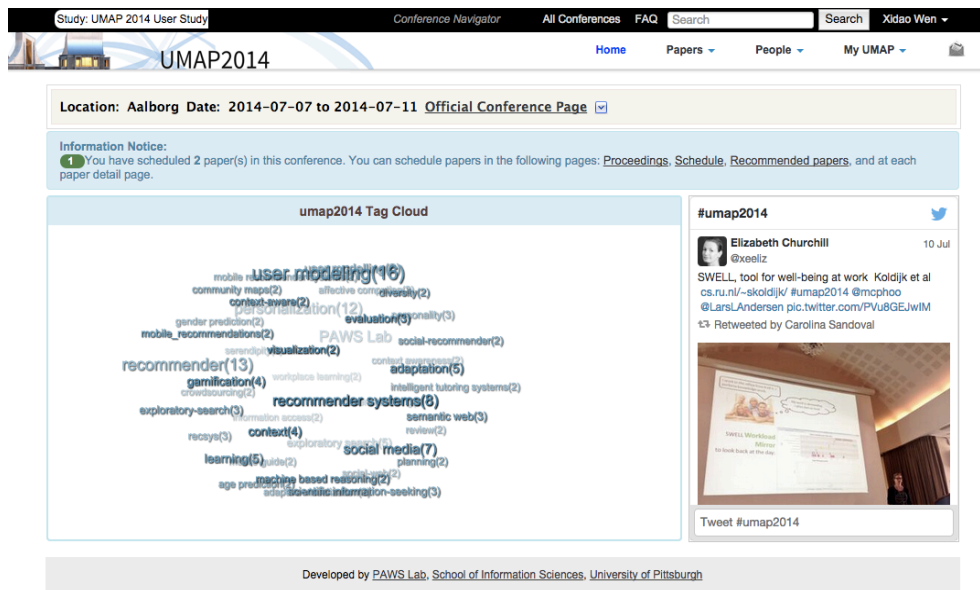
Study: UMAP 2014 User Study

Conference Navigator

All Conferences FAQ Search Search Xidao Wen

UMAP2014

Home Papers People My UMAP

Location: Aalborg Date: 2014-07-07 to 2014-07-11 Official Conference Page

Information Notice:
1 You have scheduled 2 paper(s) in this conference. You can schedule papers in the following pages: Proceedings, Schedule, Recommended papers, and at each paper detail page.

umap2014 Tag Cloud

user modeling(16)
mobile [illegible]
community maps(2)
affective computing(2)
diversity(2)
context-aware(2)
personalization(12)
evaluation(3)
personality(3)
gender prediction(2)
mobile_recommendations(2)
PAWS Lab
social-recommender(2)
serendipity
visualization(2)
recommender(13)
context awareness(2)
adaptation(5)
gamification(4)
workplace learning(2)
crowdsourcing(2)
intelligent tutoring systems(2)
recommender systems(8)
exploratory-search(3)
information access(2)
semantic web(3)
review(2)
recsys(3)
context(4)
exploratory search(5)
social media(7)
learning(5)
guide(2)
planning(2)
social web(2)
machine based reasoning(2)
age prediction(2)
adaptive
scientific information-seeking(3)

#umap2014

Elizabeth Churchill
@xeeliz
10 Jul
SWELL, tool for well-being at work Koldijk et al cs.ru.nl/~skoldijk/ #umap2014 @mcphoo @LarsLAndersen pic.twitter.com/PVu8GEJwIM
Retweeted by Carolina Sandoval

SWELL Workload Mirror
to look back at the day

Tweet #umap2014

Developed by PAWS Lab, School of Information Sciences, University of Pittsburgh